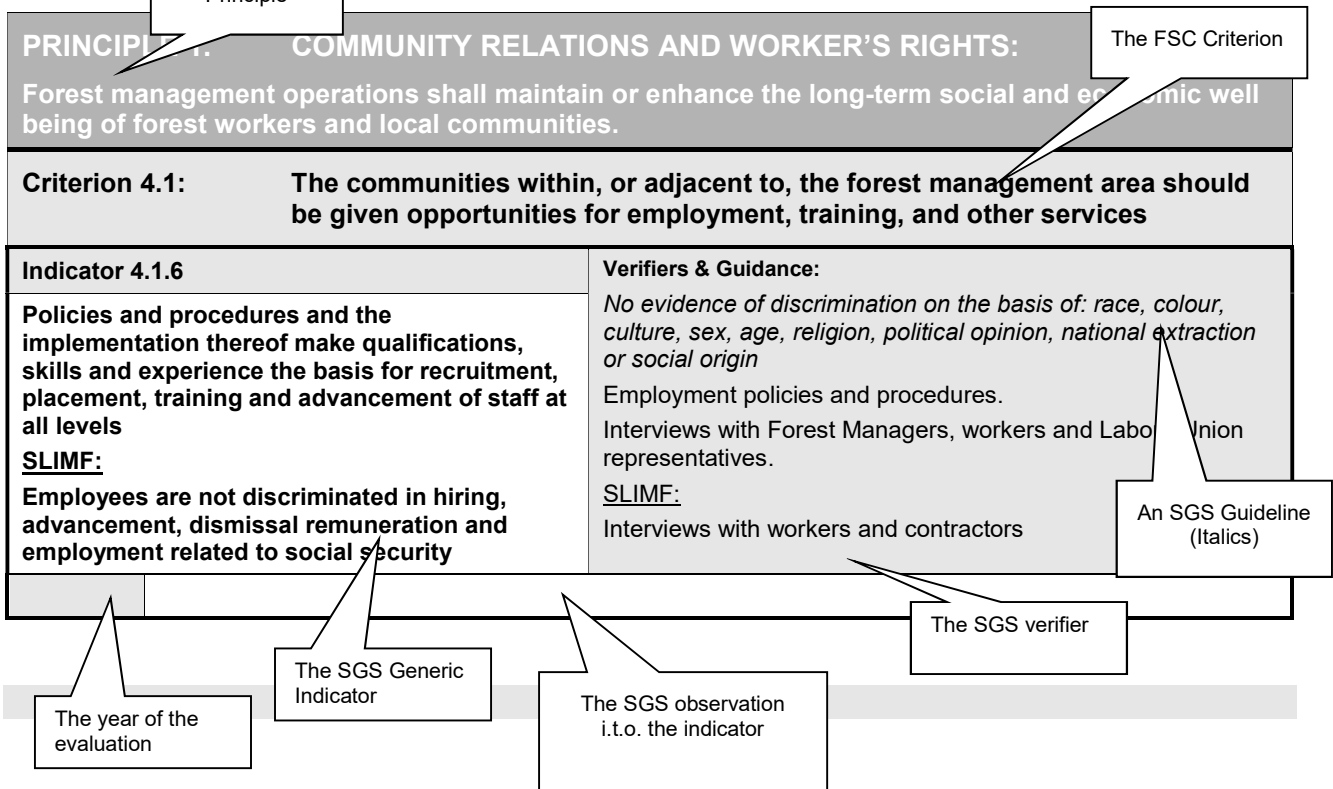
Principle

PRINCIPL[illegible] COMMUNITY RELATIONS AND WORKER'S RIGHTS:

The FSC Criterion

Forest management operations shall maintain or enhance the long-term social and ec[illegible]mic well being of forest workers and local communities.

Criterion 4.1: The communities within, or adjacent to, the forest management area should be given opportunities for employment, training, and other services

Indicator 4.1.6

Policies and procedures and the implementation thereof make qualifications, skills and experience the basis for recruitment, placement, training and advancement of staff at all levels

SLIMF:

Employees are not discriminated in hiring, advancement, dismissal remuneration and employment related to social s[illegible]curity

Verifiers & Guidance:

*No evidence of discrimination on the basis of: race, colour, culture, sex, age, religion, political opinion, national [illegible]xtraction or social origin*

Employment policies and procedures.

Interviews with Forest Managers, workers and Labo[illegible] Union representatives.

SLIMF:

Interviews with workers and contractors

An SGS Guideline (Italics)

The SGS verifier

The SGS Generic Indicator

The SGS observation i.t.o. the indicator

The year of the evaluation